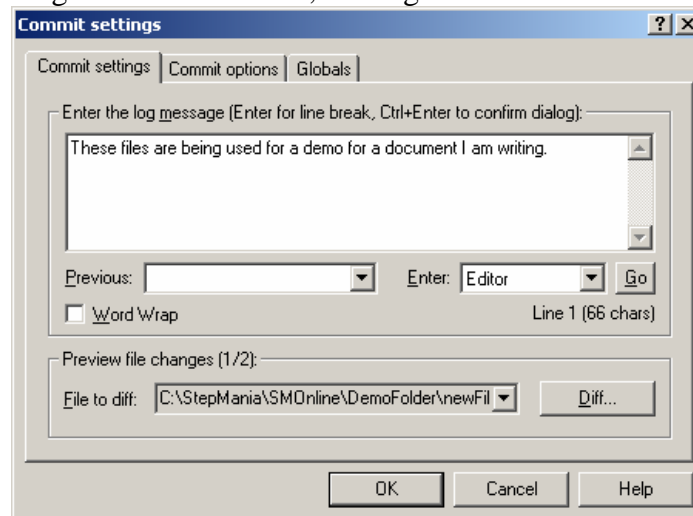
Commit settings

?
X

Commit settings | Commit options | Globals

Enter the log message (Enter for line break, Ctrl+Enter to confirm dialog):

These files are being used for a demo for a document I am writing.

Previous:
Enter: Editor
Go

Word Wrap
Line 1 (66 chars)

Preview file changes (1/2):

File to diff: C:\StepMania\SMOnline\DemoFolder\newFil
Diff...

OK
Cancel
Help